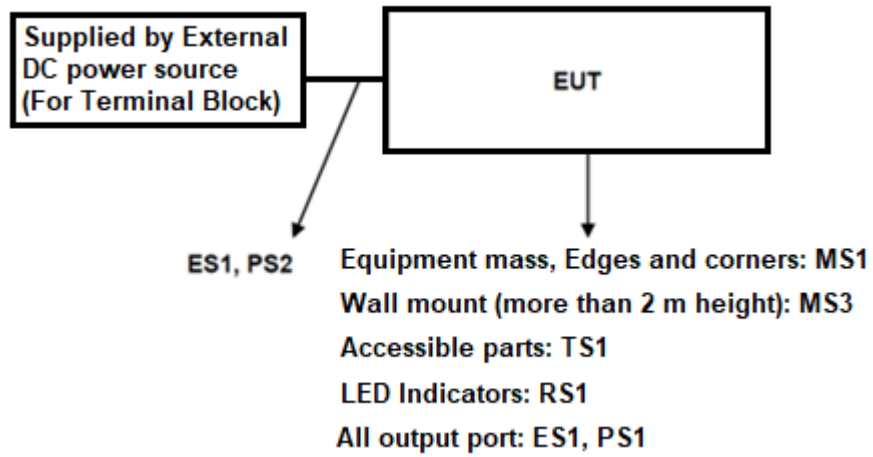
Supplied by External DC power source (For Terminal Block)

EUT

ES1, PS2

Equipment mass, Edges and corners: MS1
Wall mount (more than 2 m height): MS3
Accessible parts: TS1
LED Indicators: RS1
All output port: ES1, PS1